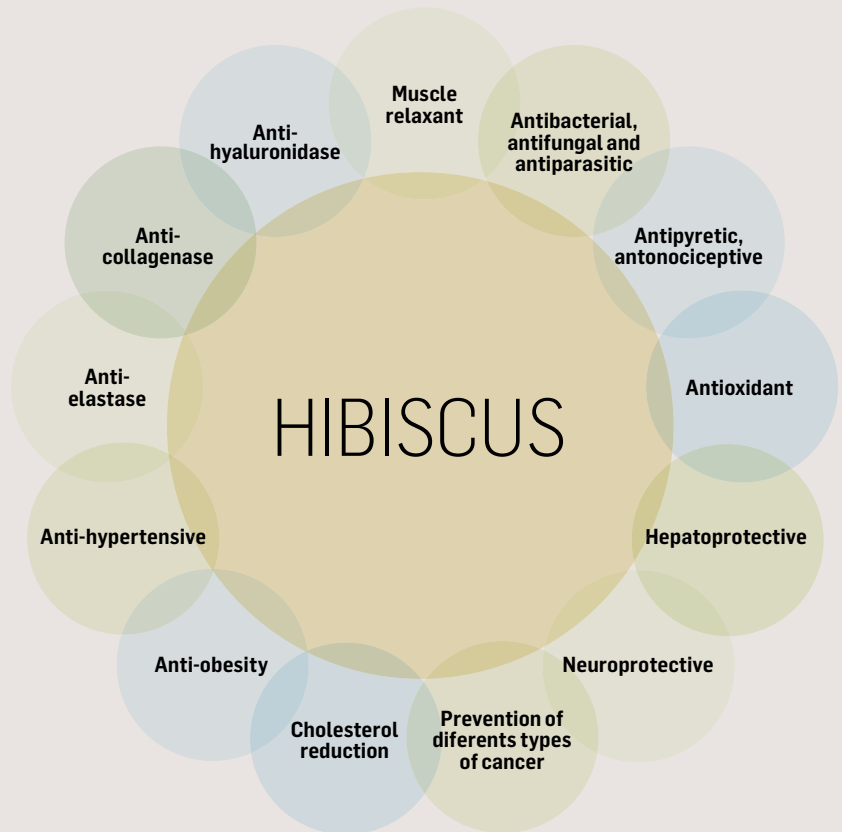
Muscle relaxant

Antibacterial, antifungal and antiparasitic

Antipyretic, antonociceptive

Antioxidant

Hepatoprotective

Neuroprotective

Prevention of diferents types of cancer

Cholesterol reduction

Anti-obesity

Anti-hypertensive

Anti-elastase

Anti-collagenase

Anti-hyaluronidase

HIBISCUS